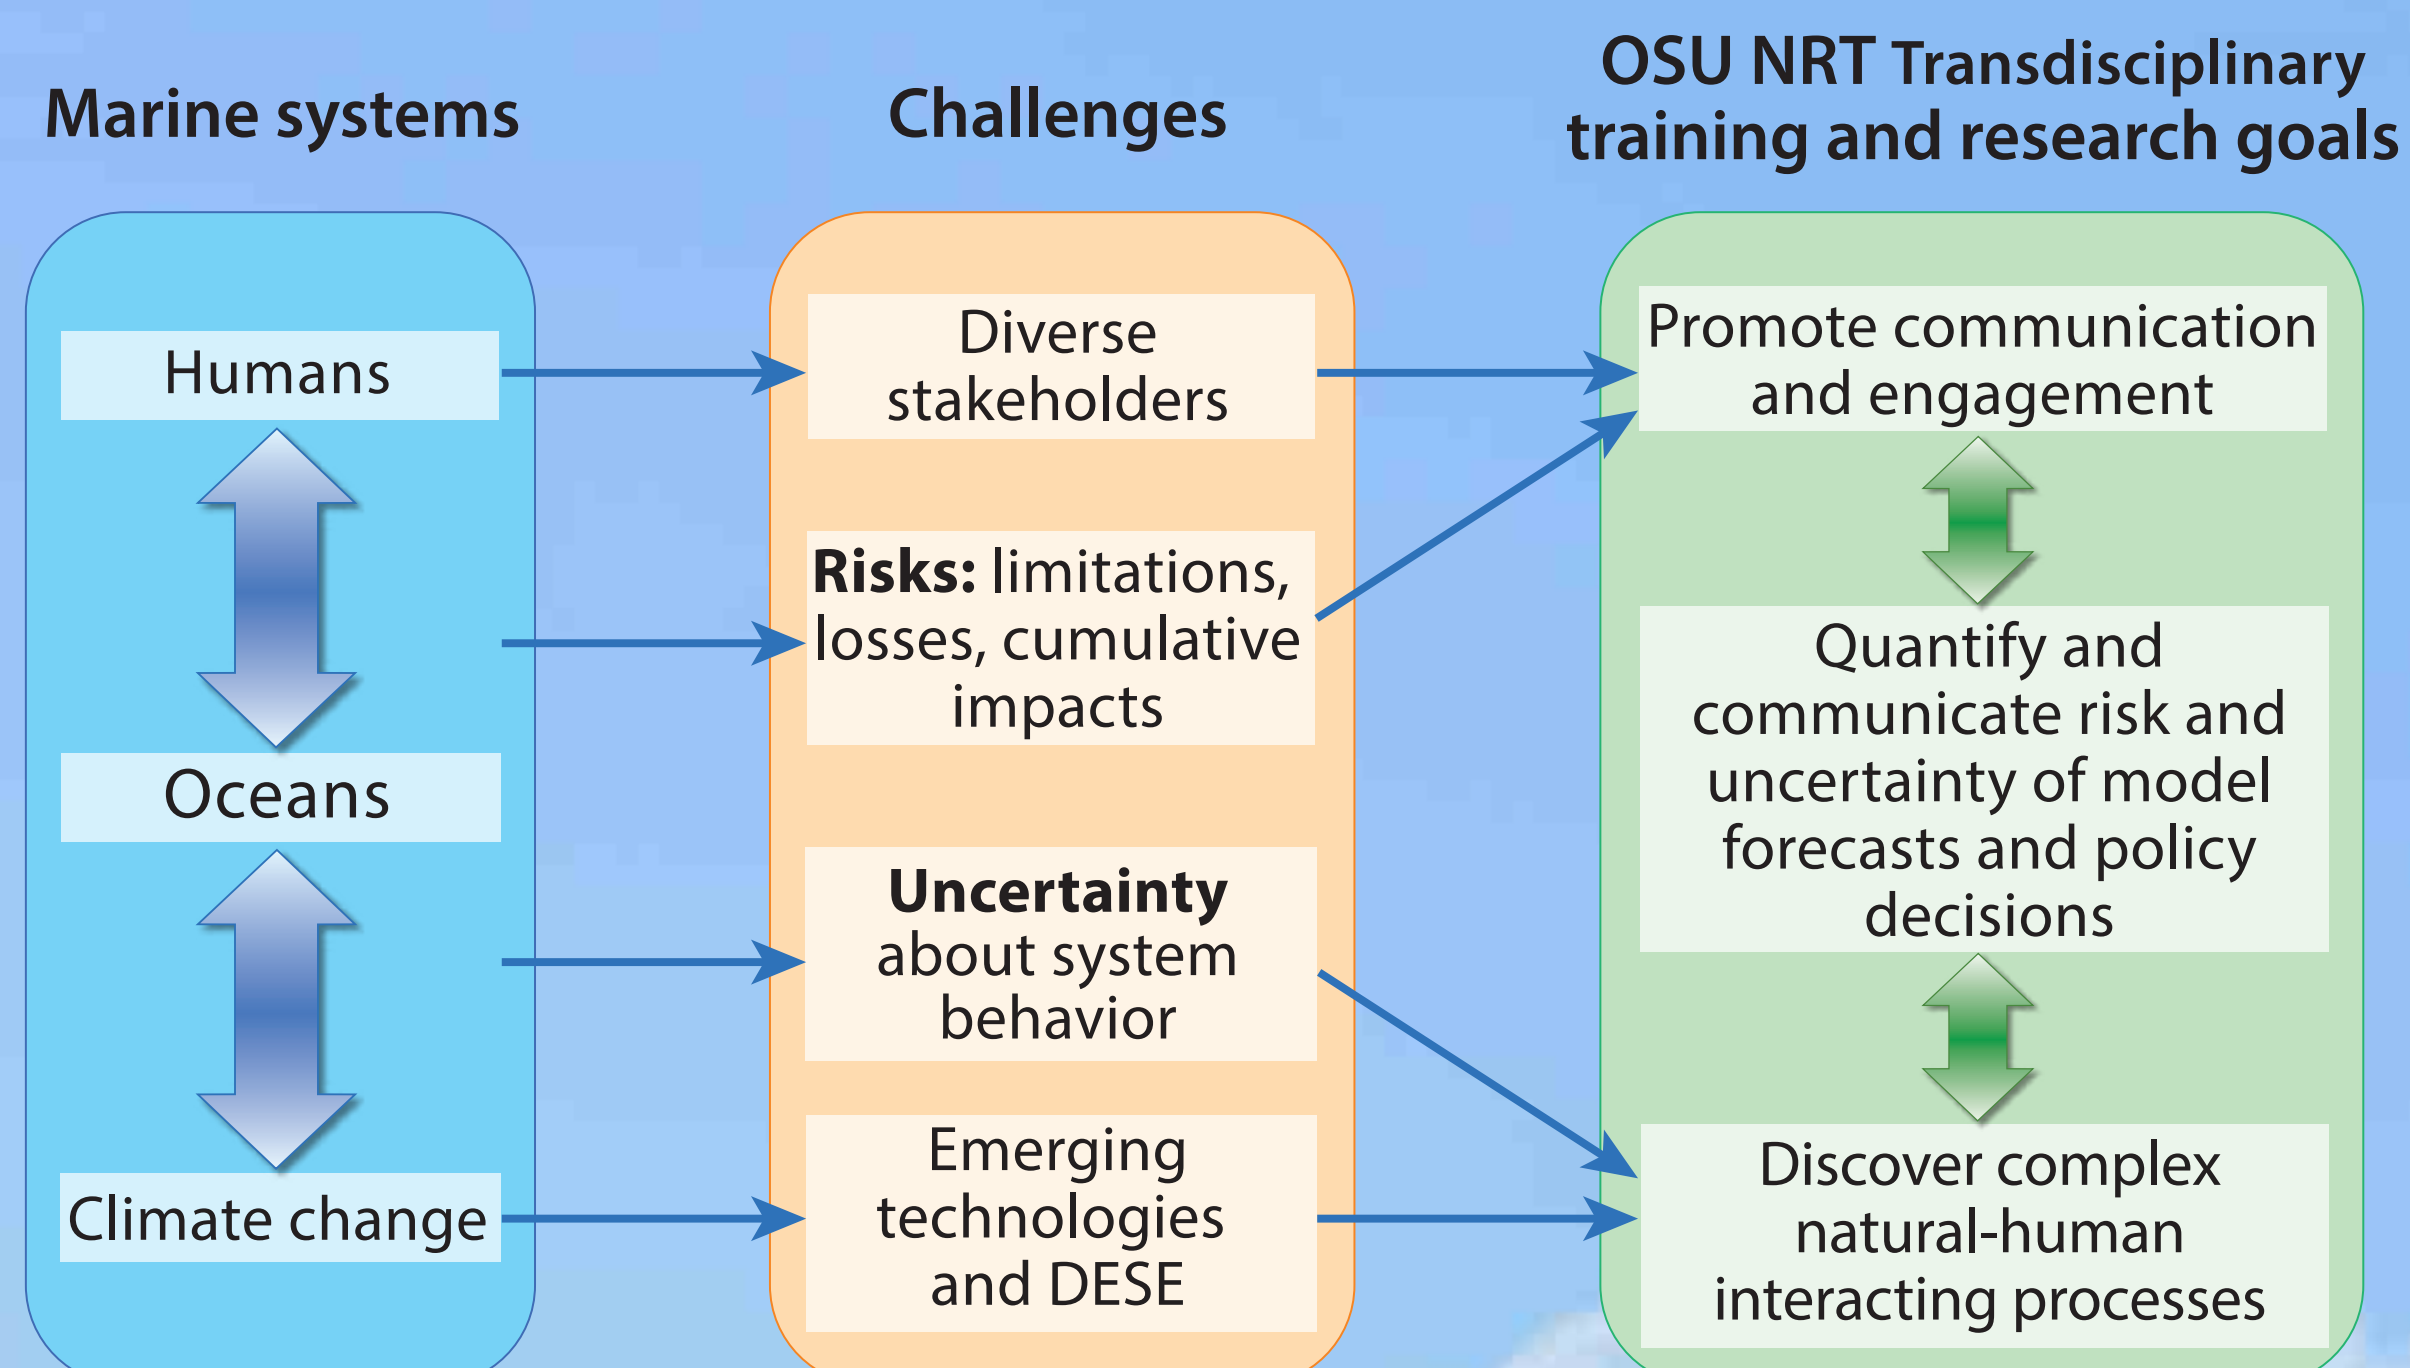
Marine systems

Challenges

OSU NRT Transdisciplinary training and research goals

Humans

Oceans

Climate change

Diverse stakeholders

**Risks:** limitations, losses, cumulative impacts

**Uncertainty** about system behavior

Emerging technologies and DESE

Promote communication and engagement

Quantify and communicate risk and uncertainty of model forecasts and policy decisions

Discover complex natural-human interacting processes